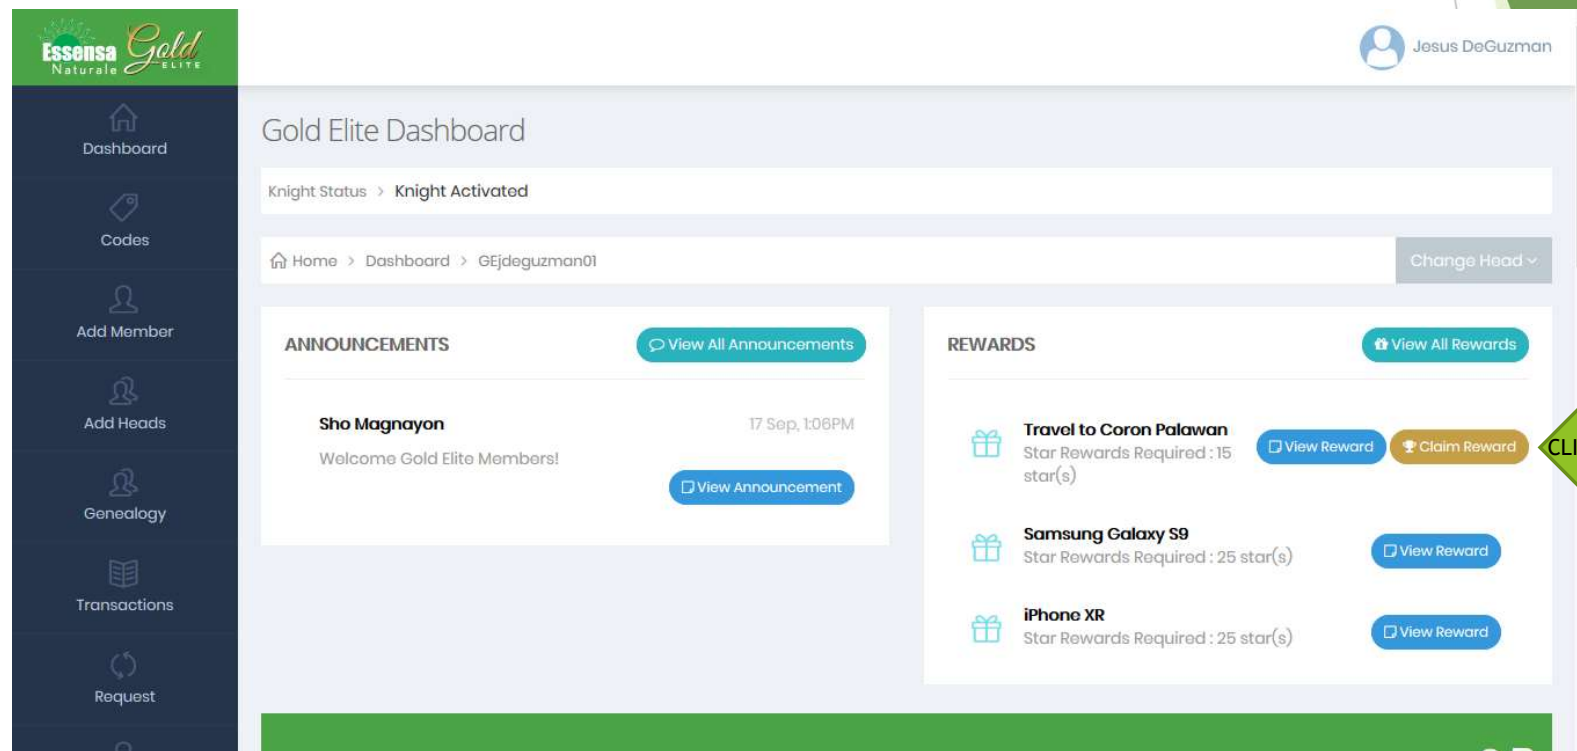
Essensa Naturale Gold ELITE

Jesus DeGuzman

Dashboard

Codes

Add Member

Add Heads

Genealogy

Transactions

Request

Gold Elite Dashboard

Knight Status > Knight Activated

Home > Dashboard > GEjdeguzman01

Change Head

ANNOUNCEMENTS

View All Announcements

Sho Magnayon

17 Sep, 1:06PM

Welcome Gold Elite Members!

View Announcement

REWARDS

View All Rewards

Travel to Coron Palawan

Star Rewards Required : 15 star(s)

View Reward

Claim Reward

CLI

Samsung Galaxy S9

Star Rewards Required : 25 star(s)

View Reward

iPhone XR

Star Rewards Required : 25 star(s)

View Reward